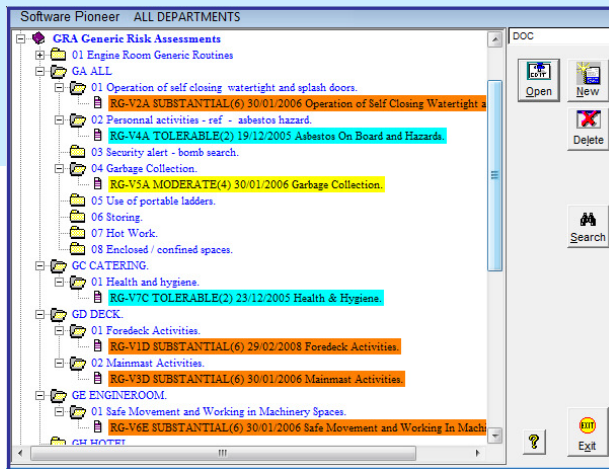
Software Pioneer ALL DEPARTMENTS

GRA Generic Risk Assessments
01 Engine Room Generic Routines
GA ALL
01 Operation of self closing watertight and splash doors.
RG-V2A SUBSTANTIAL(6) 30/01/2006 Operation of Self Closing Watertight a
02 Personnal activities - ref - asbestos hazard.
RG-V4A TOLERABLE(2) 19/12/2005 Asbestos On Board and Hazards.
03 Security alert - bomb search.
04 Garbage Collection.
RG-V5A MODERATE(4) 30/01/2006 Garbage Collection.
05 Use of portable ladders.
06 Storing.
07 Hot Work.
08 Enclosed / confined spaces.
GC CATERING.
01 Health and hygiene.
RG-V7C TOLERABLE(2) 23/12/2005 Health & Hygiene.
GD DECK.
01 Foredeck Activities.
RG-V1D SUBSTANTIAL(6) 29/02/2008 Foredeck Activities.
02 Mainmast Activities.
RG-V3D SUBSTANTIAL(6) 30/01/2006 Mainmast Activities.
GE ENGINEROOM.
01 Safe Movement and Working in Machinery Spaces.
RG-V6E SUBSTANTIAL(6) 30/01/2006 Safe Movement and Working In Machi
GH HOTEL

DOC
Open
New
Delete
Search
Exit